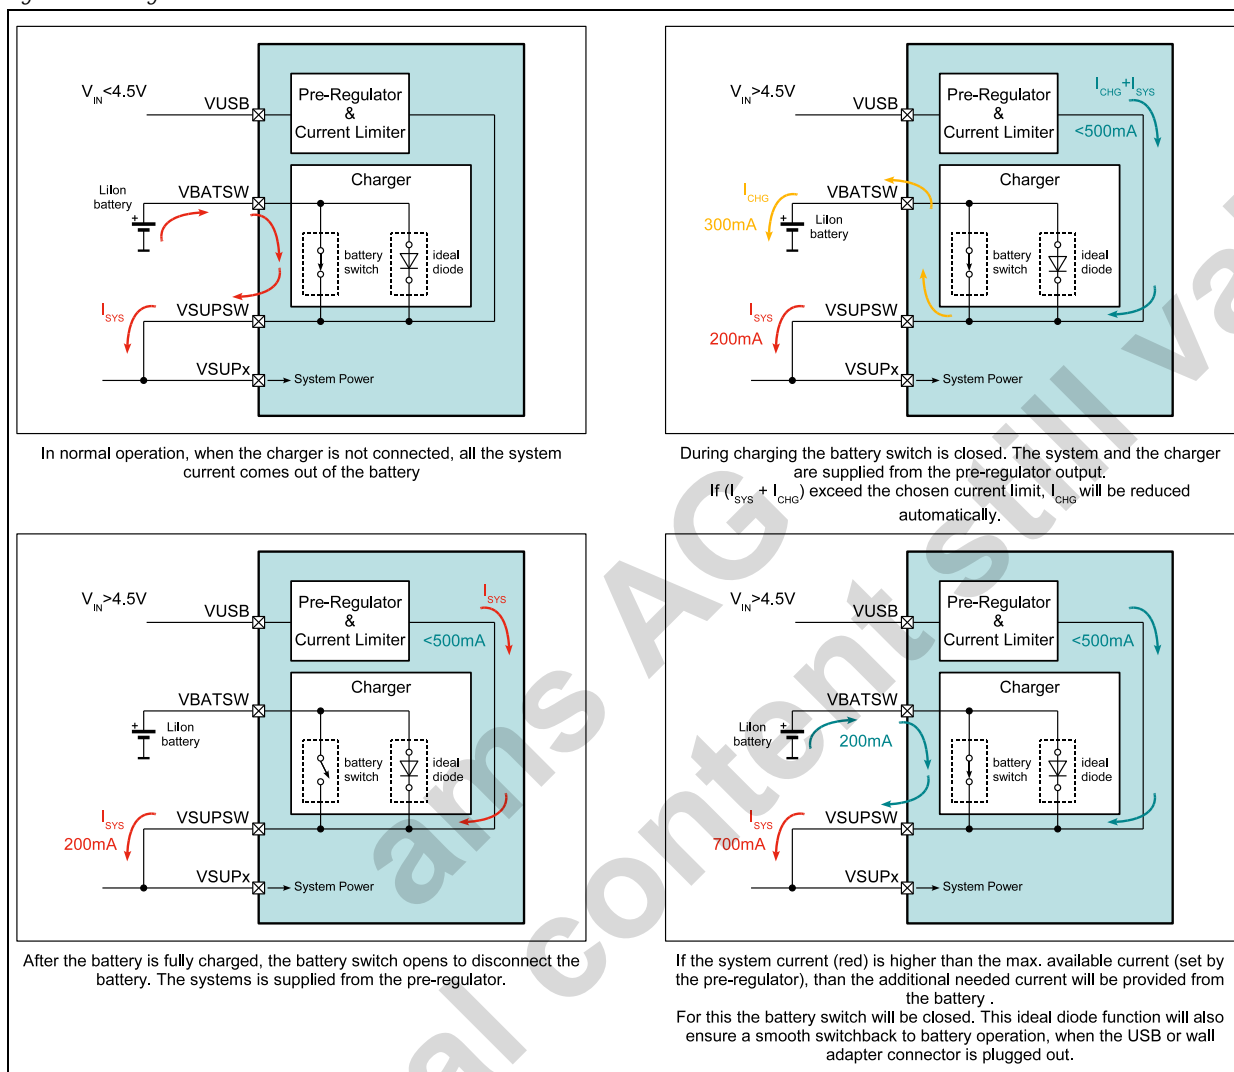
$V_{IN}$<4.5V
VUSB
Pre-Regulator & Current Limiter
Charger
LiIon battery
VBATSW
battery switch
ideal diode
$I_{SYS}$
VSUPSW
VSUPx
System Power

In normal operation, when the charger is not connected, all the system current comes out of the battery

$V_{IN}$>4.5V
VUSB
Pre-Regulator & Current Limiter
$I_{CHG}+I_{SYS}$
<500mA
Charger
$I_{CHG}$
300mA
VBATSW
LiIon battery
battery switch
ideal diode
$I_{SYS}$
200mA
VSUPSW
VSUPx
System Power

During charging the battery switch is closed. The system and the charger are supplied from the pre-regulator output. If ($I_{SYS}$ + $I_{CHG}$) exceed the chosen current limit, $I_{CHG}$ will be reduced automatically.

$V_{IN}$>4.5V
VUSB
Pre-Regulator & Current Limiter
$I_{SYS}$
<500mA
Charger
VBATSW
LiIon battery
battery switch
ideal diode
$I_{SYS}$
200mA
VSUPSW
VSUPx
System Power

After the battery is fully charged, the battery switch opens to disconnect the battery. The systems is supplied from the pre-regulator.

$V_{IN}$>4.5V
VUSB
Pre-Regulator & Current Limiter
<500mA
Charger
VBATSW
LiIon battery
200mA
battery switch
ideal diode
$I_{SYS}$
700mA
VSUPSW
VSUPx
System Power

If the system current (red) is higher than the max. available current (set by the pre-regulator), than the additional needed current will be provided from the battery .
For this the battery switch will be closed. This ideal diode function will also ensure a smooth switchback to battery operation, when the USB or wall adapter connector is plugged out.

ams AG
al content still va